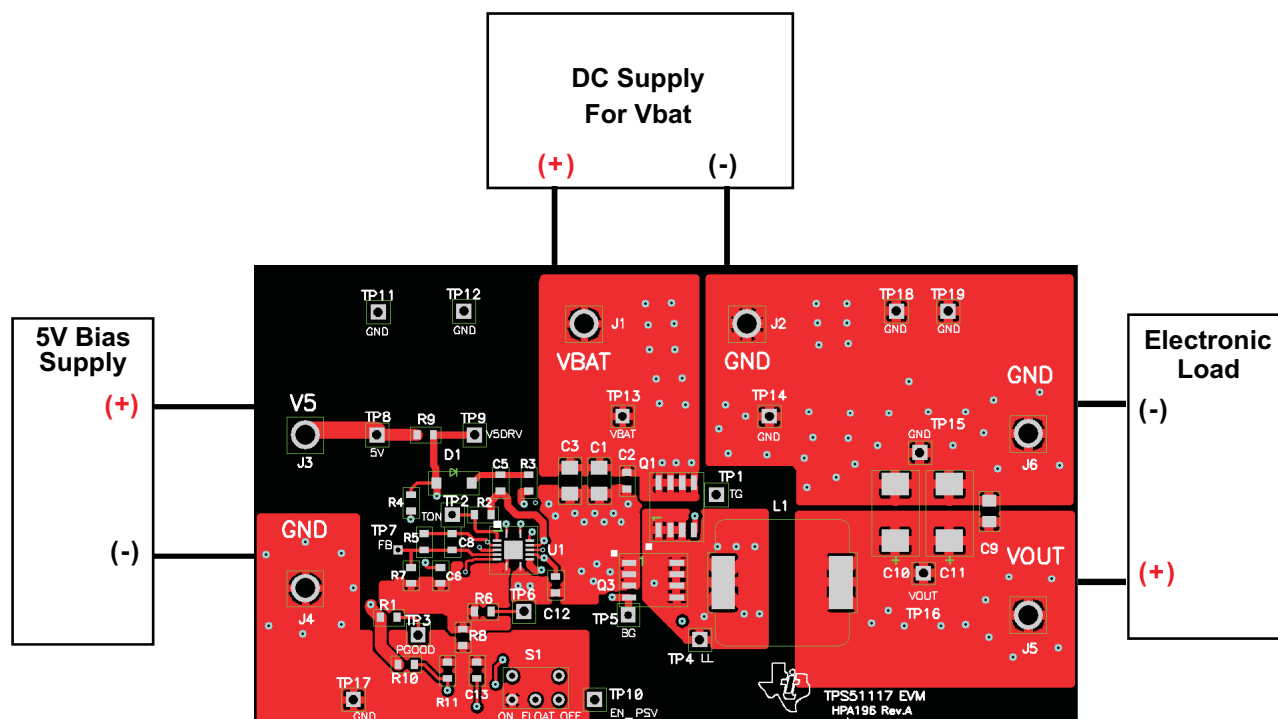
DC Supply
For Vbat

(+)
(-)

5V Bias
Supply

(+)
(-)

Electronic
Load

(-)
(+)

TP11
GND
TP12
GND
J1
VBAT
J2
GND
TP18
GND
TP19
GND
GND
V5
TP8
R9
TP9
V5DRV
J3
5V
TP13
VBAT
TP14
GND
TP15
GND
J6
D1
C3
C1
C2
Q1
TP1
TG
C5
R3
R4
TP2
R2
TON
L1
TP7
FB
R5
C8
U1
C9
GND
R7
C6
C10
C11
VOUT
VOUT
Q3
R6
TP6
C12
TP5
BG
TP16
J4
R1
TP3
PGOOD
R8
TP4
LL
J5
R10
S1
R11
C13
TP17
GND
TP10
ON
FLOAT
OFF
EN_PSV
TPS51117 EVM
HPA195 Rev.A